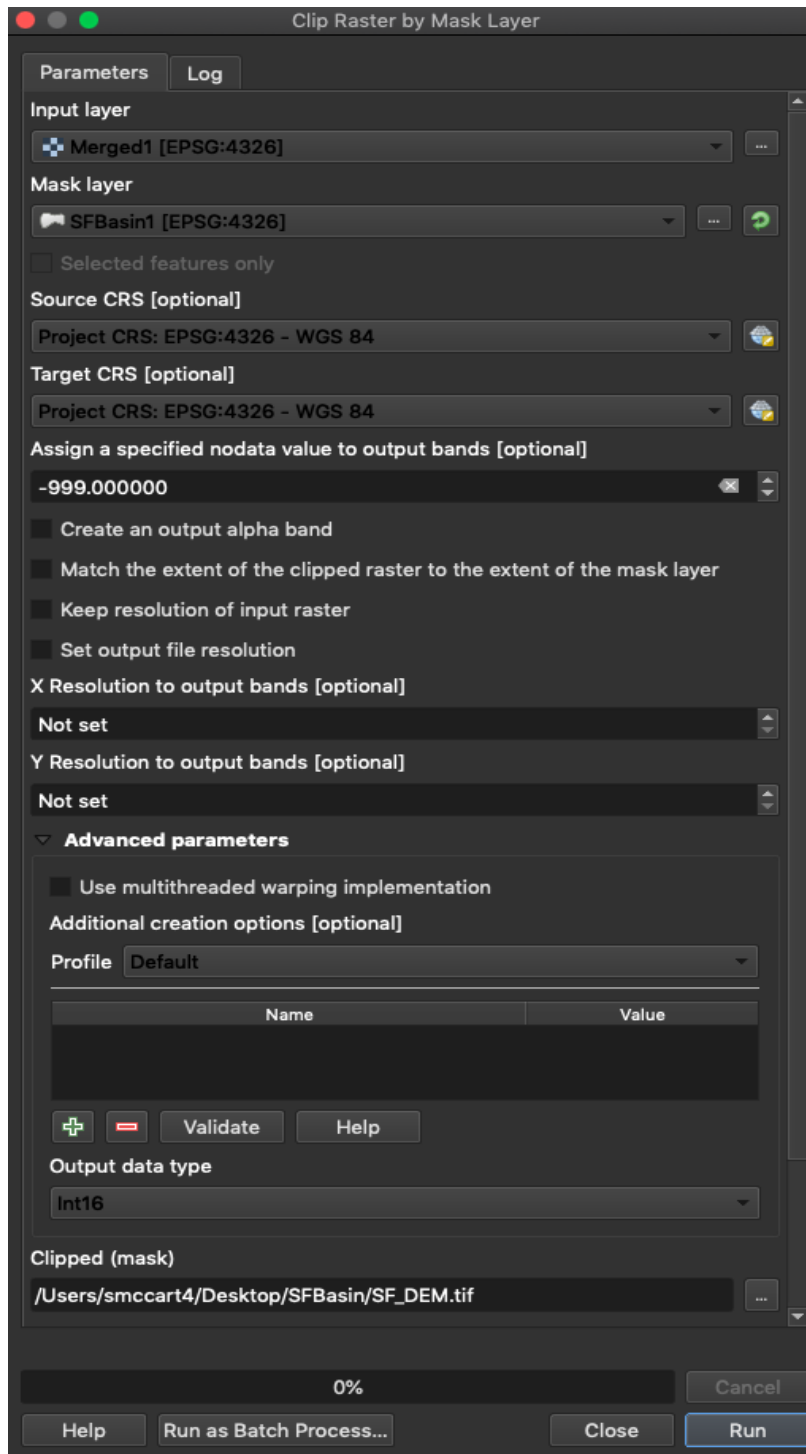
Clip Raster by Mask Layer

Parameters
Log

Input layer
Merged1 [EPSG:4326]
...

Mask layer
SFBasin1 [EPSG:4326]
...

Selected features only

Source CRS [optional]
Project CRS: EPSG:4326 - WGS 84

Target CRS [optional]
Project CRS: EPSG:4326 - WGS 84

Assign a specified nodata value to output bands [optional]
-999.000000

Create an output alpha band
Match the extent of the clipped raster to the extent of the mask layer
Keep resolution of input raster
Set output file resolution

X Resolution to output bands [optional]
Not set

Y Resolution to output bands [optional]
Not set

Advanced parameters
Use multithreaded warping implementation
Additional creation options [optional]
Profile Default

| Name | Value |
|---|---|
| | |

Validate
Help

Output data type
Int16

Clipped (mask)
/Users/smccart4/Desktop/SFBasin/SF_DEM.tif
...

0%
Cancel

Help
Run as Batch Process...
Close
Run